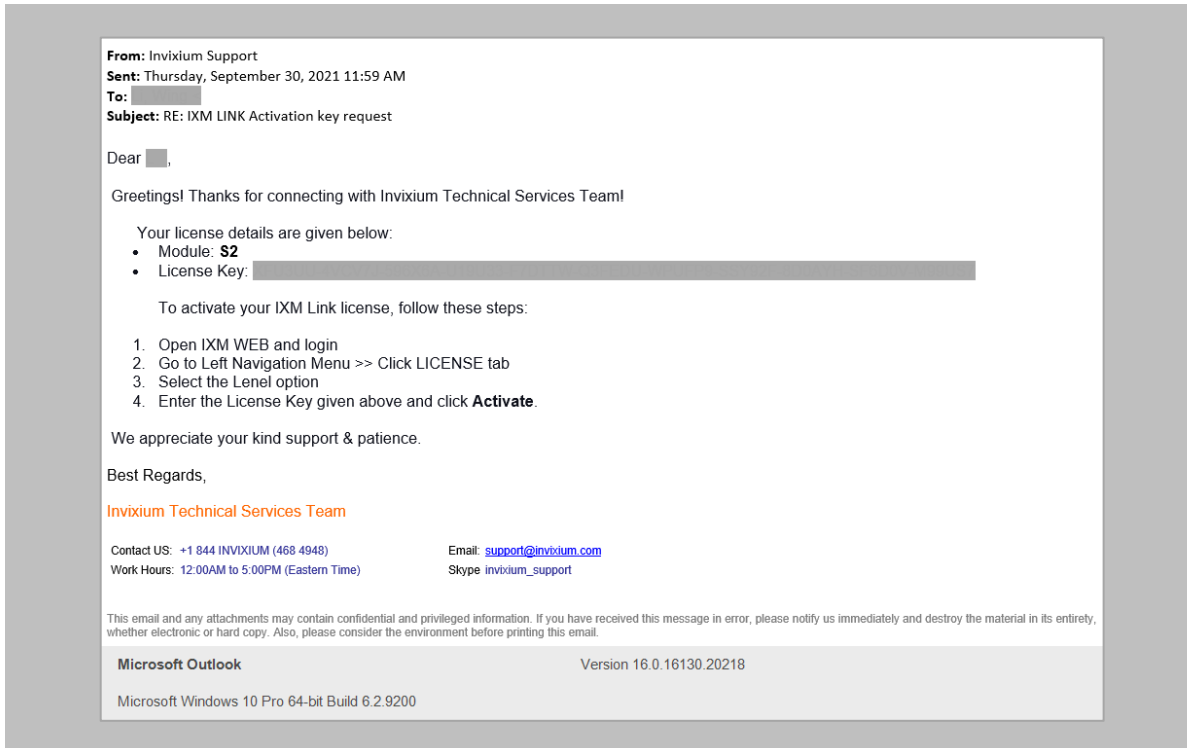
**From:** Invixium Support
**Sent:** Thursday, September 30, 2021 11:59 AM
**To:** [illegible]
**Subject:** RE: IXM LINK Activation key request

Dear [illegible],

Greetings! Thanks for connecting with Invixium Technical Services Team!

Your license details are given below:

- Module: **S2**
- License Key: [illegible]

To activate your IXM Link license, follow these steps:

1. Open IXM WEB and login
2. Go to Left Navigation Menu >> Click LICENSE tab
3. Select the Lenel option
4. Enter the License Key given above and click **Activate**.

We appreciate your kind support & patience.

Best Regards,

Invixium Technical Services Team

Contact US: +1 844 INVIXIUM (468 4948)
Work Hours: 12:00AM to 5:00PM (Eastern Time)

Email: support@invixium.com
Skype invixium_support

This email and any attachments may contain confidential and privileged information. If you have received this message in error, please notify us immediately and destroy the material in its entirety, whether electronic or hard copy. Also, please consider the environment before printing this email.

**Microsoft Outlook** Version 16.0.16130.20218

Microsoft Windows 10 Pro 64-bit Build 6.2.9200